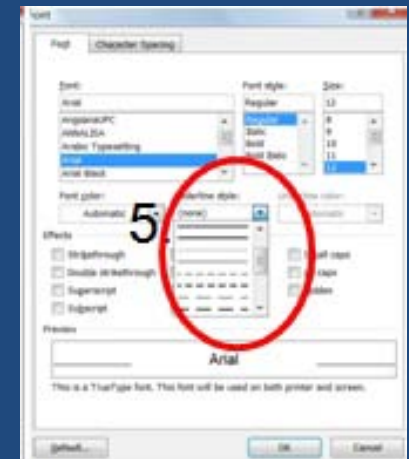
Font

Font | Character Spacing

Font:
Arial
AngsanaUPC
ANNALISA
Arabic Typesetting
Arial
Arial Black

Font style:
Regular
Regular
Italic
Bold
Bold Italic

Size:
12
8
9
10
11
12

Font color:
Automatic

5

Underline style:
(none)

Underline color:
Automatic

Effects
Strikethrough
Double strikethrough
Superscript
Subscript

Small caps
All caps
Hidden

Preview

Arial

This is a TrueType font. This font will be used on both printer and screen.

Default...

OK

Cancel